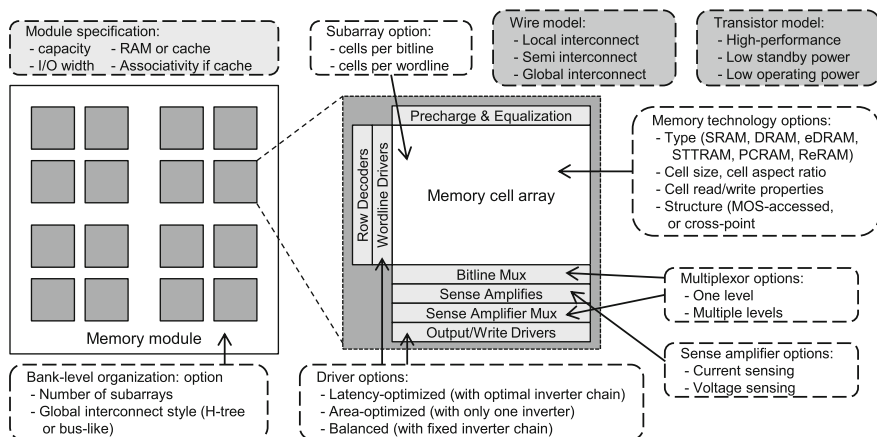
Module specification:
- capacity - RAM or cache
- I/O width - Associativity if cache

Subarray option:
- cells per bitline
- cells per wordline

Wire model:
- Local interconnect
- Semi interconnect
- Global interconnect

Transistor model:
- High-performance
- Low standby power
- Low operating power

Memory module

Row Decoders

Wordline Drivers

Precharge & Equalization

Memory cell array

Bitline Mux

Sense Amplifies

Sense Amplifier Mux

Output/Write Drivers

Memory technology options:
- Type (SRAM, DRAM, eDRAM, STTRAM, PCRAM, ReRAM)
- Cell size, cell aspect ratio
- Cell read/write properties
- Structure (MOS-accessed, or cross-point

Multiplexor options:
- One level
- Multiple levels

Sense amplifier options:
- Current sensing
- Voltage sensing

Bank-level organization: option
- Number of subarrays
- Global interconnect style (H-tree or bus-like)

Driver options:
- Latency-optimized (with optimal inverter chain)
- Area-optimized (with only one inverter)
- Balanced (with fixed inverter chain)